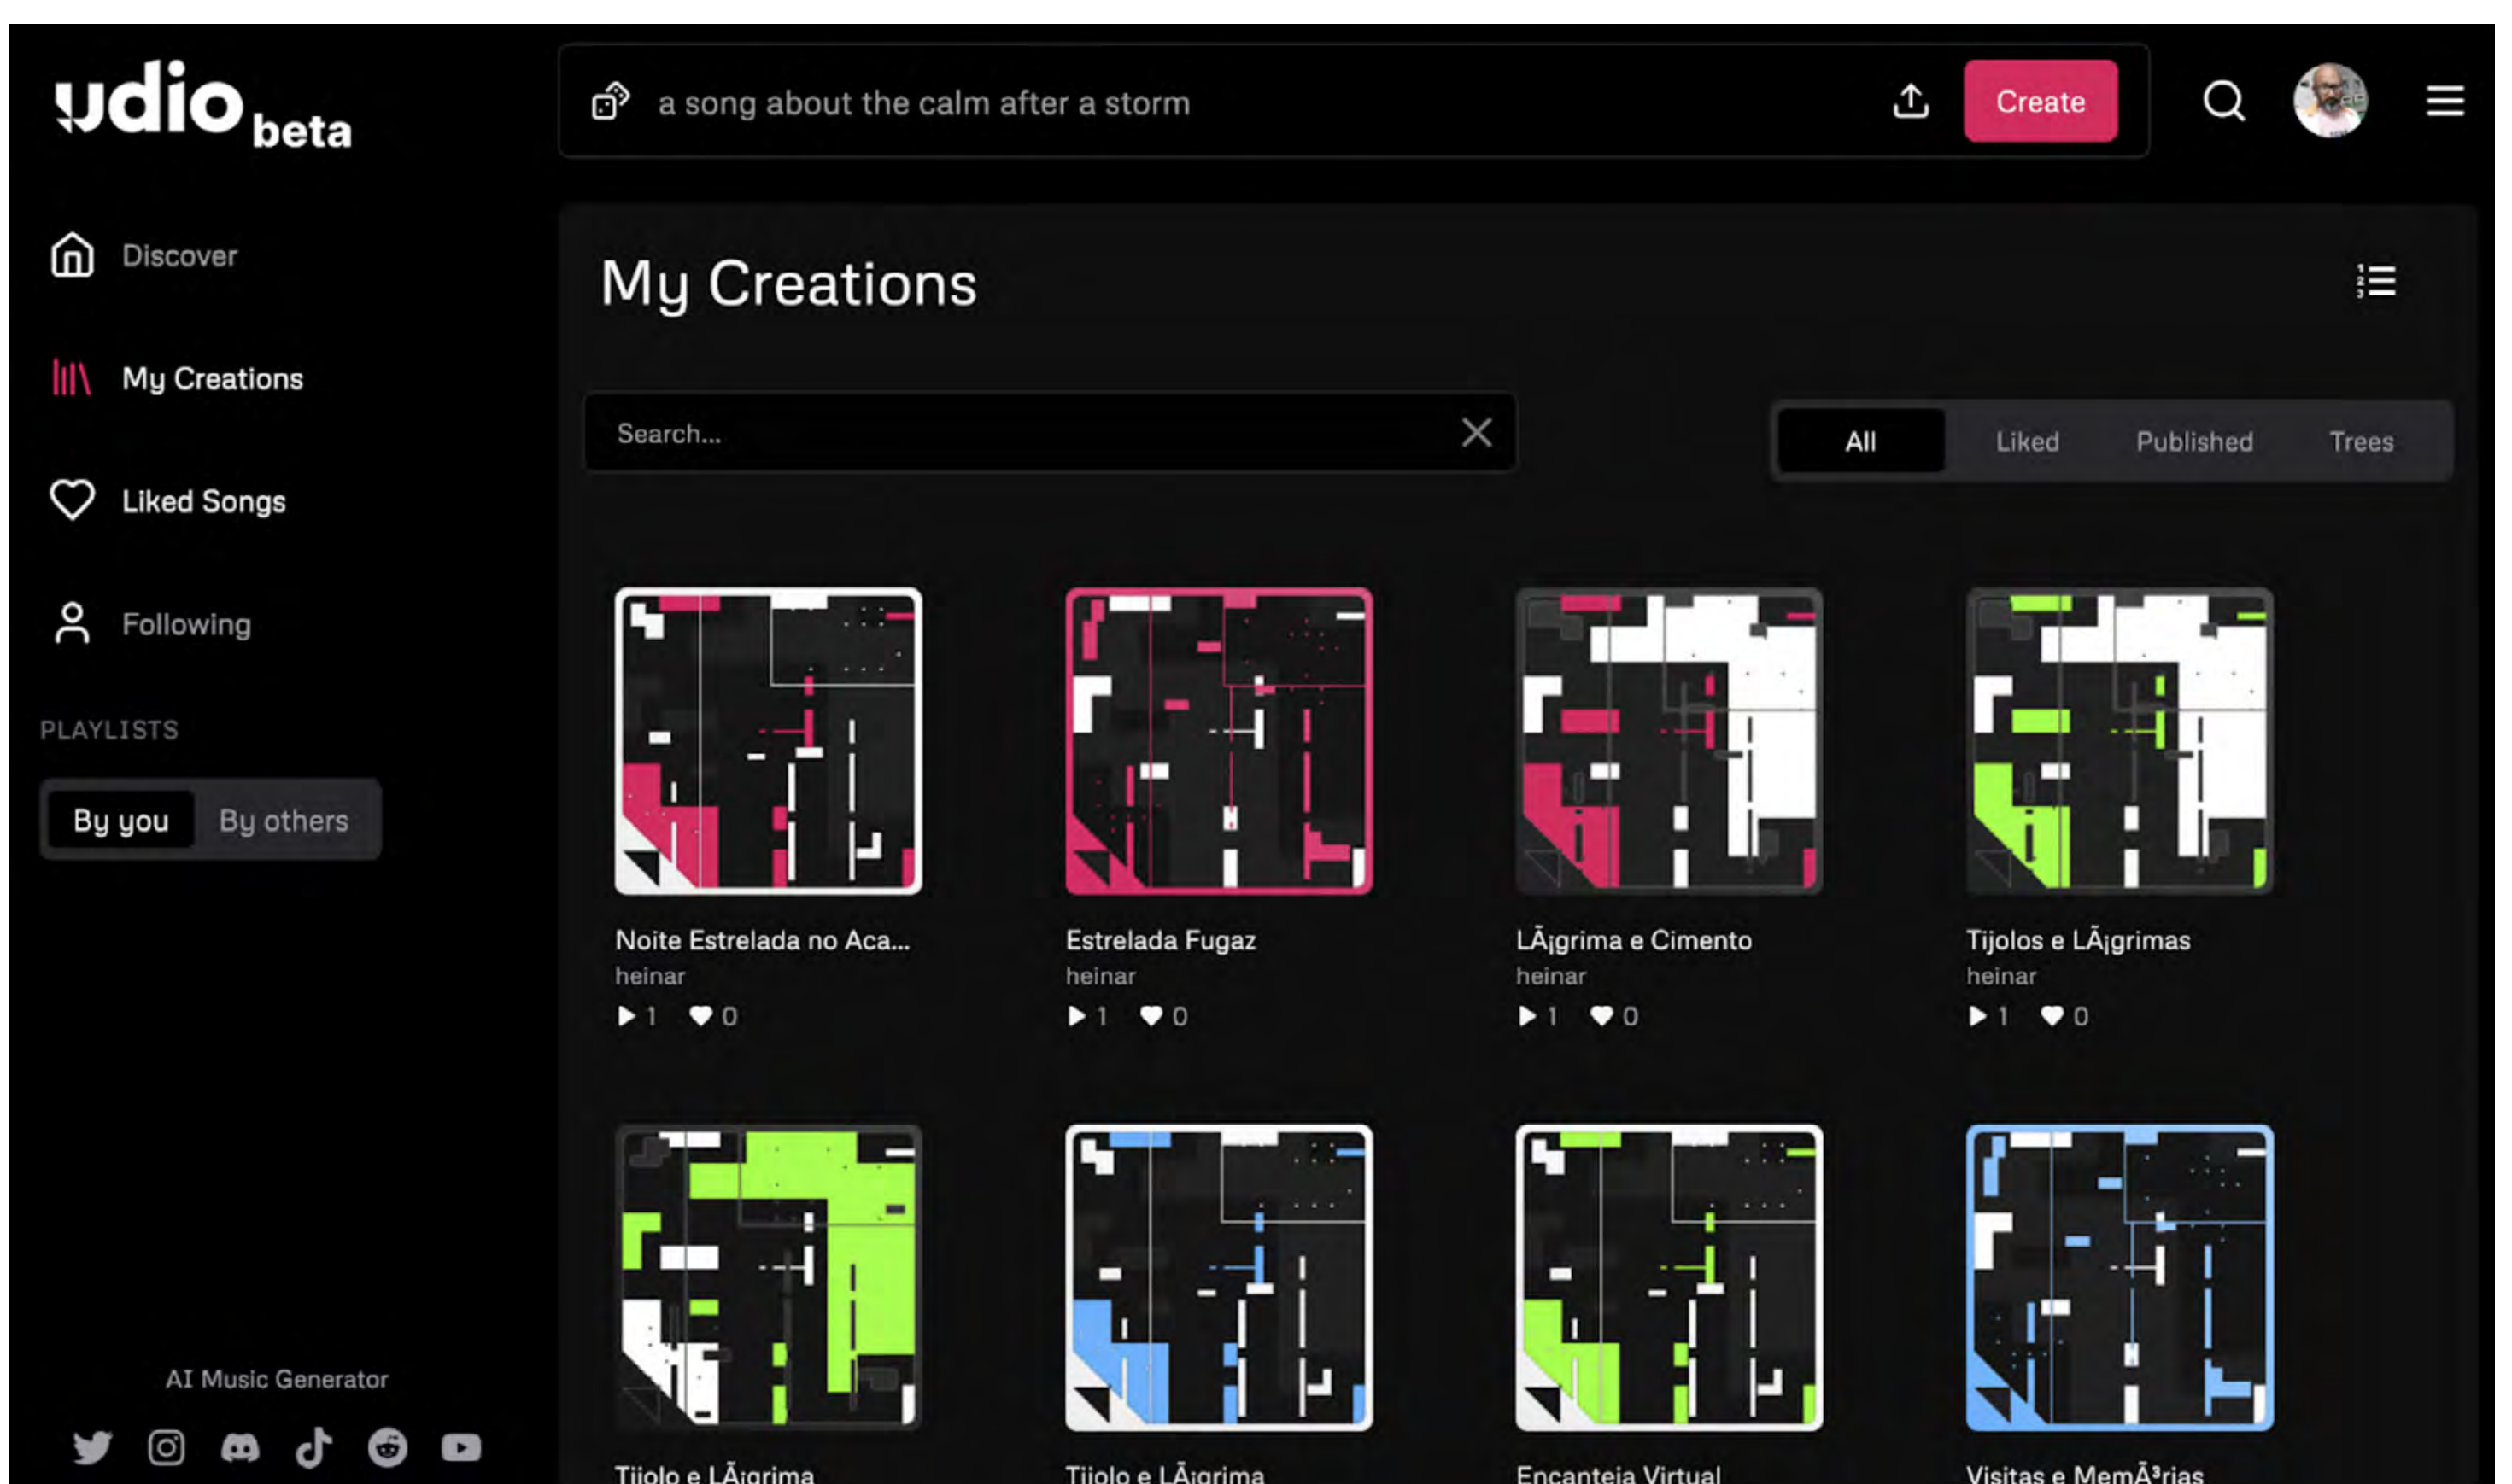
udio beta

a song about the calm after a storm

Create

Discover

My Creations

Liked Songs

Following

PLAYLISTS

By you By others

AI Music Generator

My Creations

Search...

All Liked Published Trees

Noite Estrelada no Aca...
heinar
1 0

Estrelada Fugaz
heinar
1 0

LÃ¡grima e Cimento
heinar
1 0

Tijolos e LÃ¡grimas
heinar
1 0

Tijolo e LÃ¡grima

Tijolo e LÃ¡grima

Encanteia Virtual

Visitas e MemÃ³rias